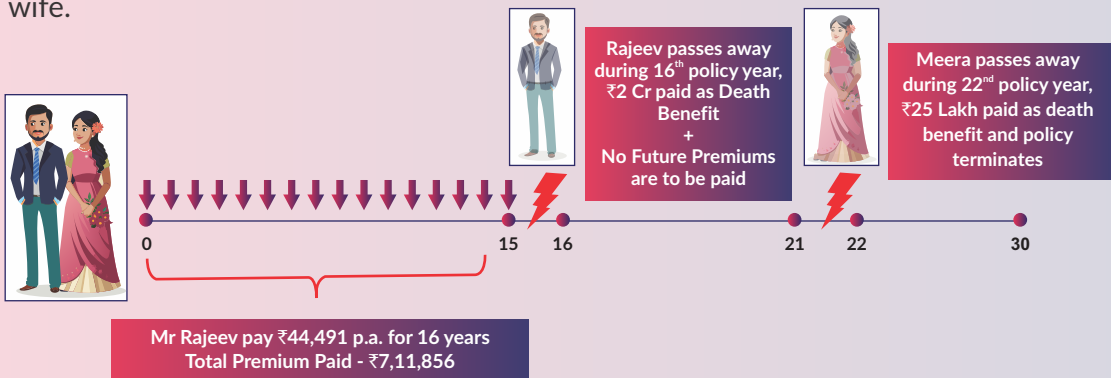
wife.

Rajeev passes away during 16$^{th}$ policy year, ₹2 Cr paid as Death Benefit + No Future Premiums are to be paid

Meera passes away during 22$^{nd}$ policy year, ₹25 Lakh paid as death benefit and policy terminates

0

15

16

21

22

30

Mr Rajeev pay ₹44,491 p.a. for 16 years
Total Premium Paid - ₹7,11,856